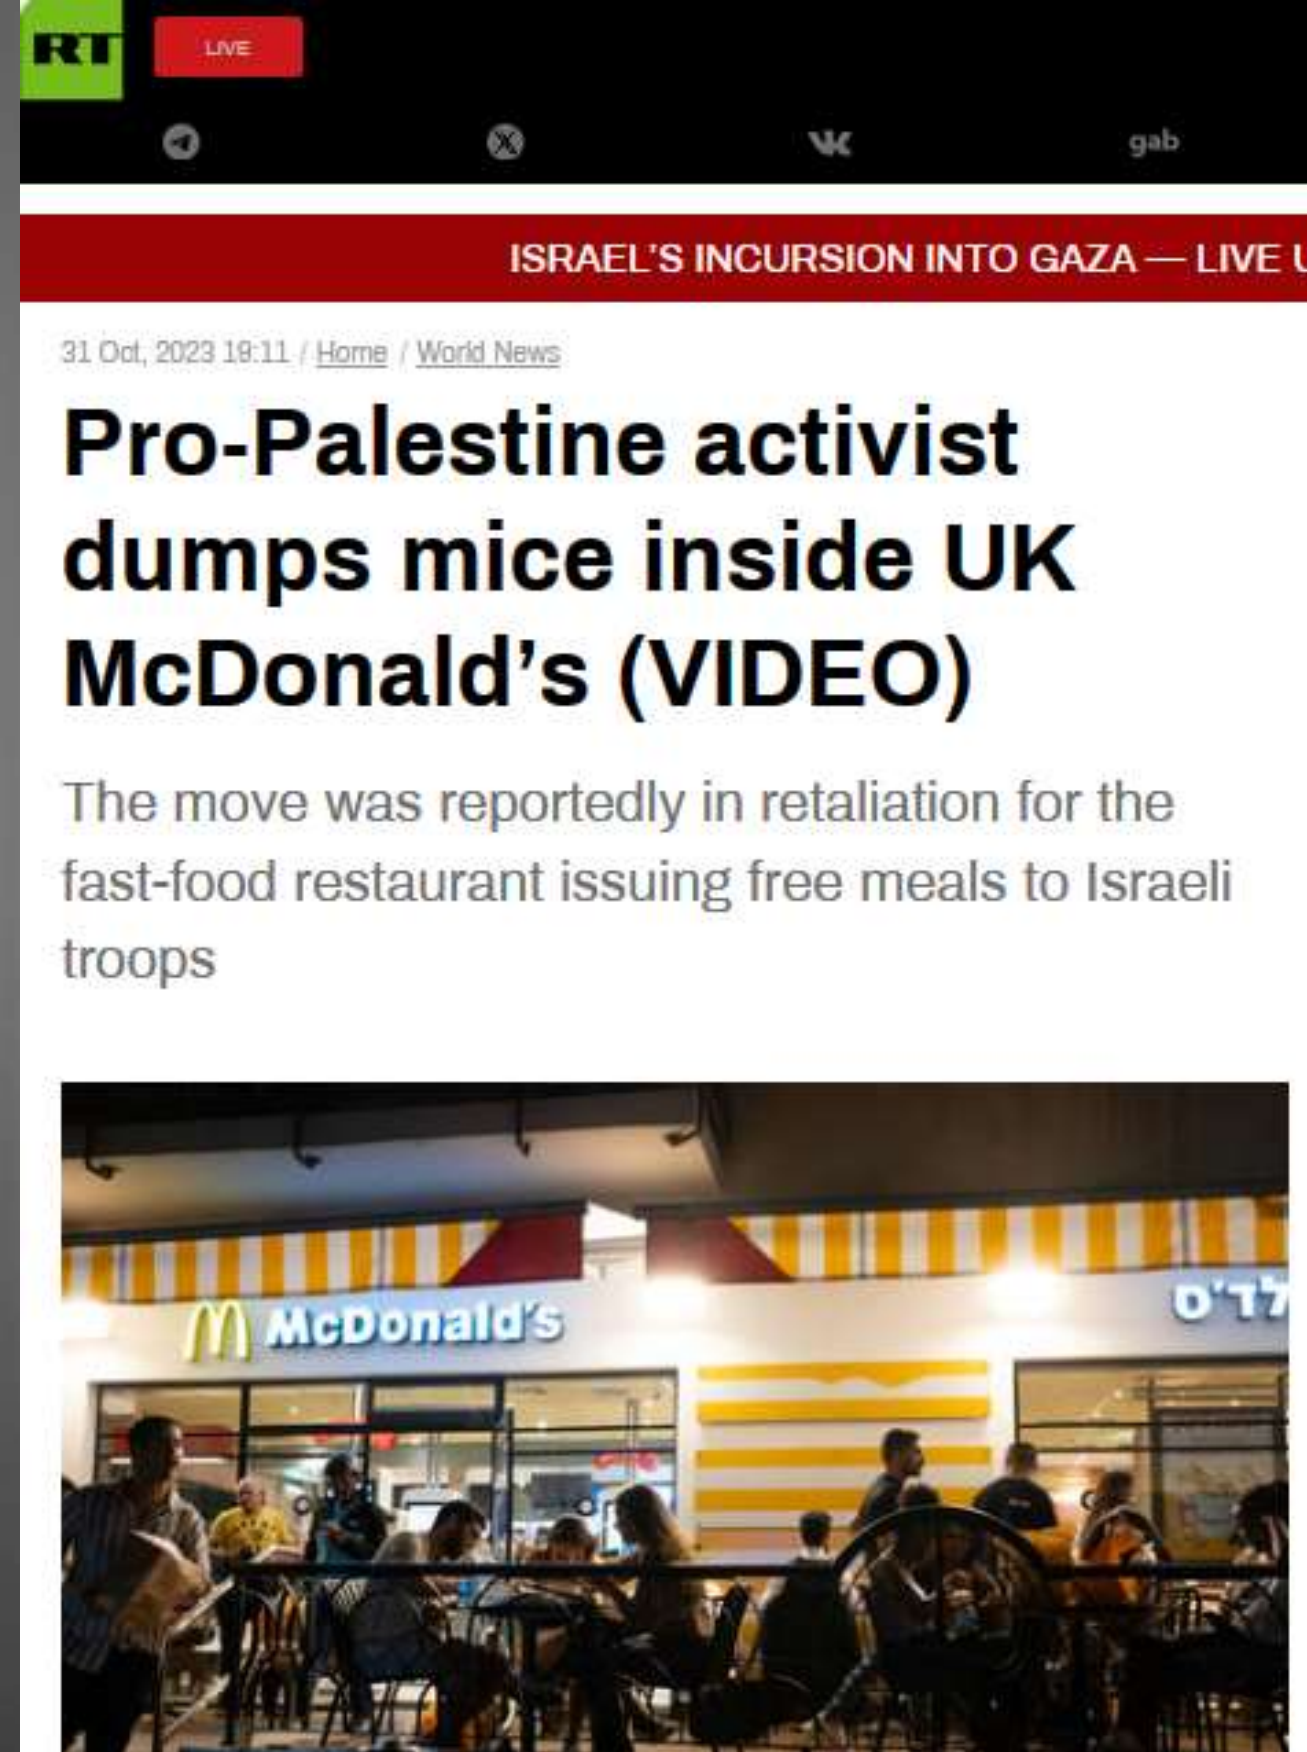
RT LIVE

gab

ISRAEL'S INCURSION INTO GAZA — LIVE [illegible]

31 Oct, 2023 19:11 / Home / World News

Pro-Palestine activist dumps mice inside UK McDonald's (VIDEO)

The move was reportedly in retaliation for the fast-food restaurant issuing free meals to Israeli troops

McDonald's

ס'ד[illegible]